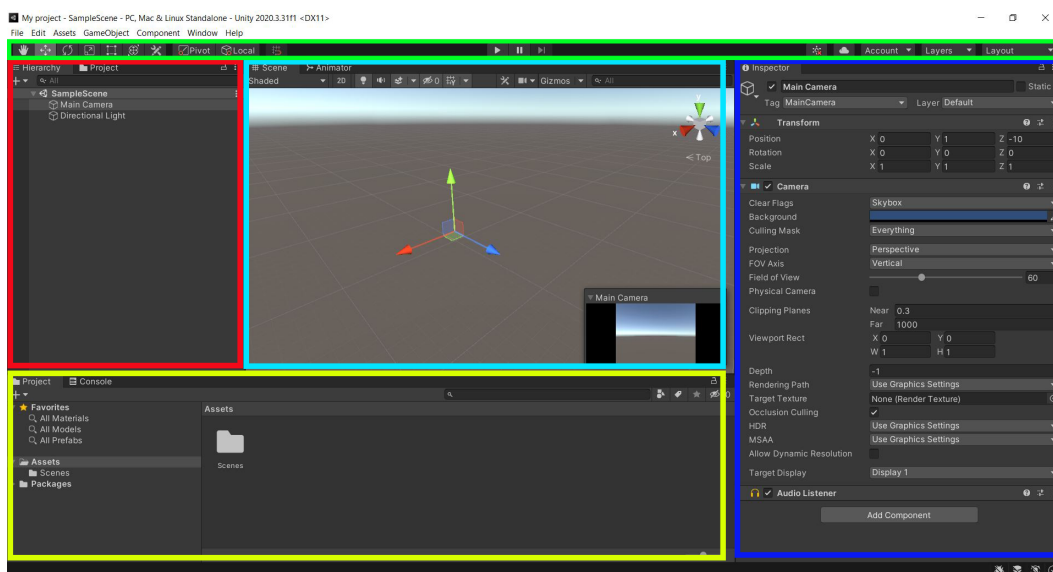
My project - SampleScene - PC, Mac & Linux Standalone - Unity 2020.3.31f1 <DX11>

File Edit Assets GameObject Component Window Help

Pivot Local

Account Layers Layout

Hierarchy Project

All

SampleScene
Main Camera
Directional Light

Scene Animator

Shaded 2D

Gizmos All

< Top

Main Camera

Inspector

Main Camera

Static

Tag MainCamera Layer Default

Transform

Position X 0 Y 1 Z -10
Rotation X 0 Y 0 Z 0
Scale X 1 Y 1 Z 1

Camera

Clear Flags Skybox
Background
Culling Mask Everything

Projection Perspective
FOV Axis Vertical
Field of View 60
Physical Camera

Clipping Planes Near 0.3
Far 1000

Viewport Rect X 0 Y 0
W 1 H 1

Depth -1
Rendering Path Use Graphics Settings
Target Texture None (Render Texture)
Occlusion Culling ✓
HDR Use Graphics Settings
MSAA Use Graphics Settings
Allow Dynamic Resolution

Target Display Display 1

Audio Listener

Add Component

Project Console

Favorites
All Materials
All Models
All Prefabs

Assets
Scenes
Packages

Assets

Scenes